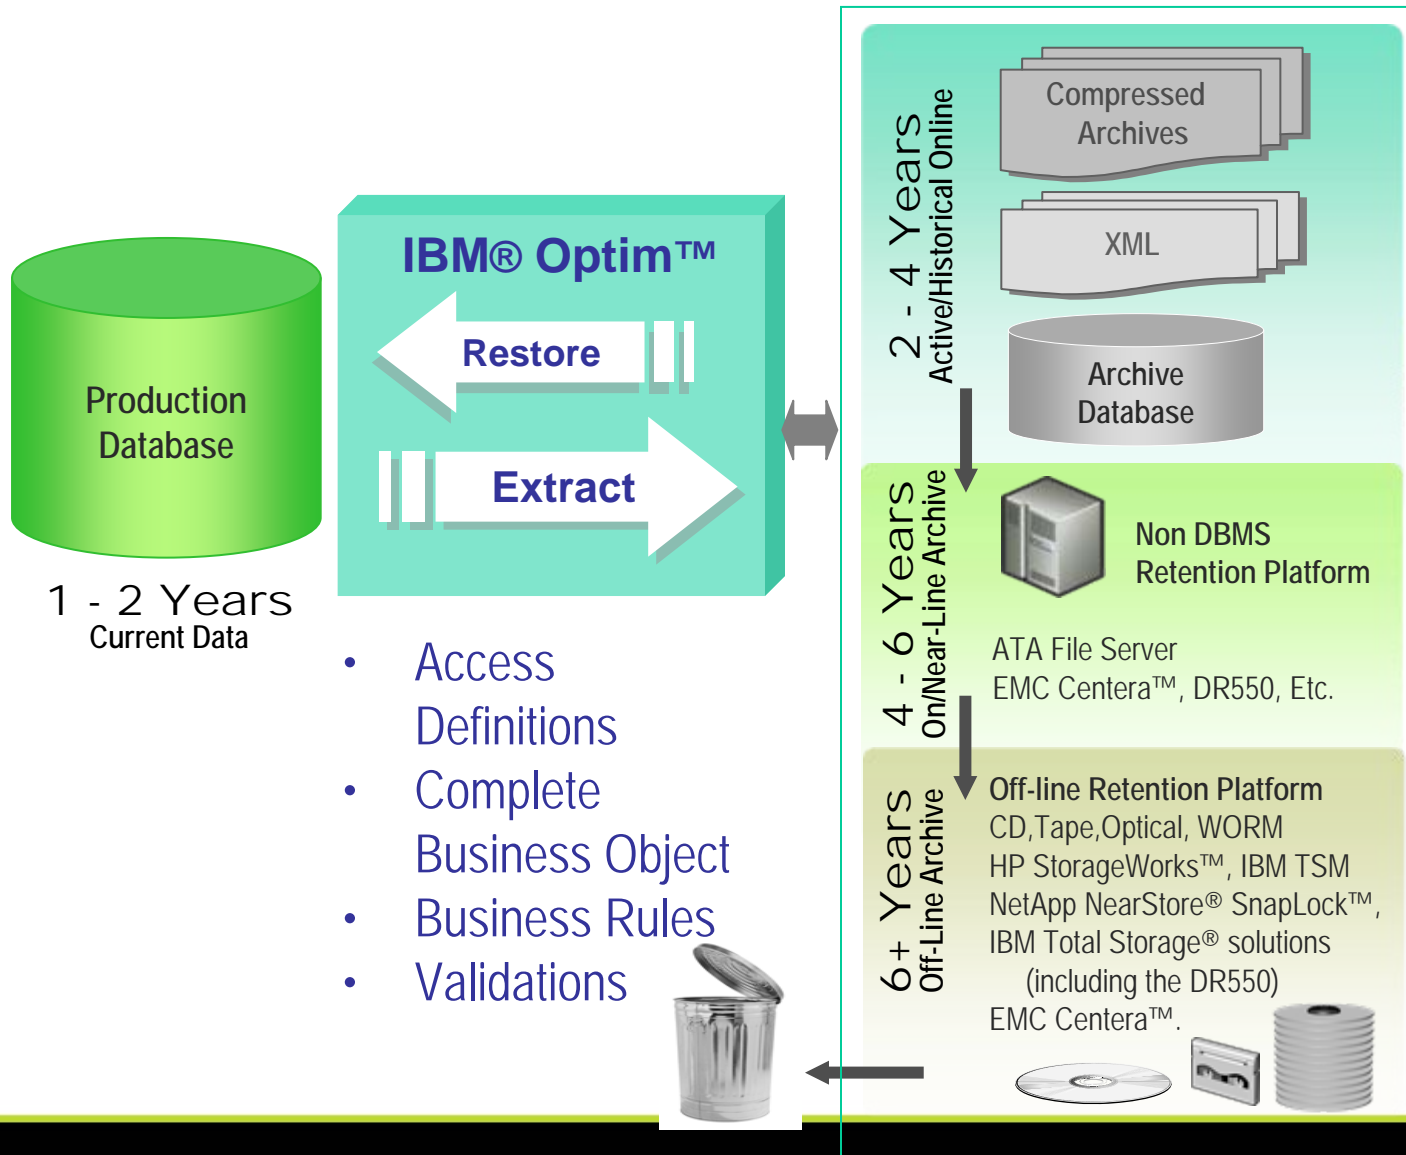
Production Database

1 - 2 Years
Current Data

IBM® Optim™

Restore

Extract

• Access Definitions
• Complete Business Object
• Business Rules
• Validations

2 - 4 Years
Active/Historical Online

Compressed Archives

XML

Archive Database

4 - 6 Years
On/Near-Line Archive

Non DBMS Retention Platform

ATA File Server
EMC Centera™, DR550, Etc.

6+ Years
Off-Line Archive

Off-line Retention Platform
CD,Tape,Optical, WORM
HP StorageWorks™, IBM TSM
NetApp NearStore® SnapLock™,
IBM Total Storage® solutions
(including the DR550)
EMC Centera™.